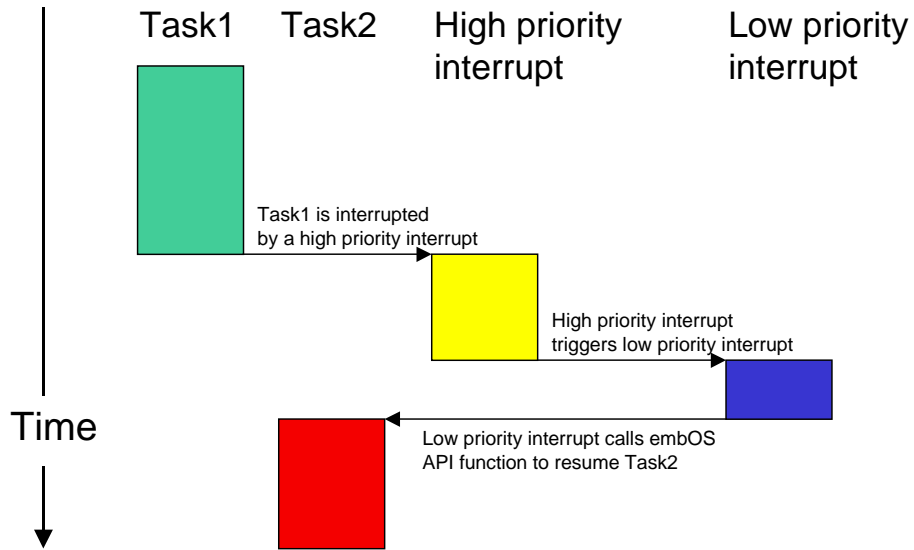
Task1 Task2 High priority interrupt Low priority interrupt

Task1 is interrupted by a high priority interrupt

High priority interrupt triggers low priority interrupt

Time

Low priority interrupt calls embOS API function to resume Task2